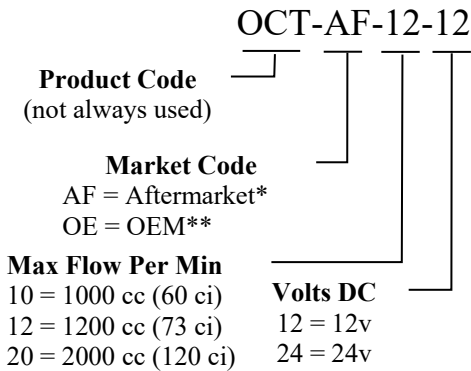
OCT-AF-12-12

**Product Code**
(not always used)

**Market Code**
AF = Aftermarket*
OE = OEM**

**Max Flow Per Min**
10 = 1000 cc (60 ci)
12 = 1200 cc (73 ci)
20 = 2000 cc (120 ci)

**Volts DC**
12 = 12v
24 = 24v